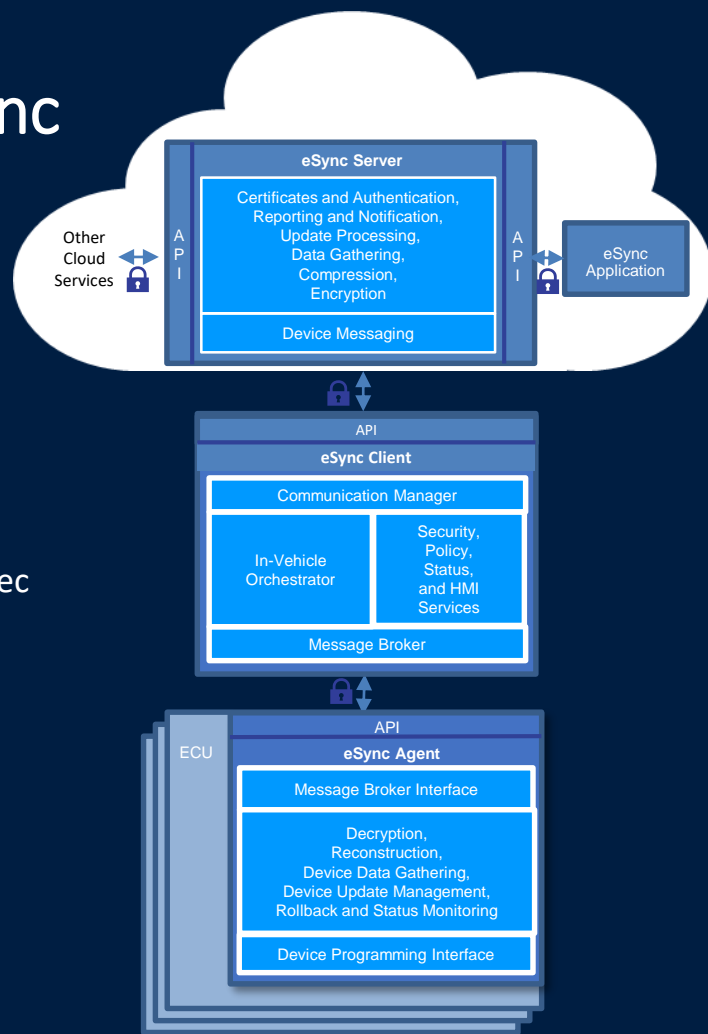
nc

ec

eSync Server

Certificates and Authentication, Reporting and Notification, Update Processing, Data Gathering, Compression, Encryption

Device Messaging

Other Cloud Services

A P I

A P I

eSync Application

API

eSync Client

Communication Manager

In-Vehicle Orchestrator

Security, Policy, Status, and HMI Services

Message Broker

API

ECU

eSync Agent

Message Broker Interface

Decryption, Reconstruction, Device Data Gathering, Device Update Management, Rollback and Status Monitoring

Device Programming Interface